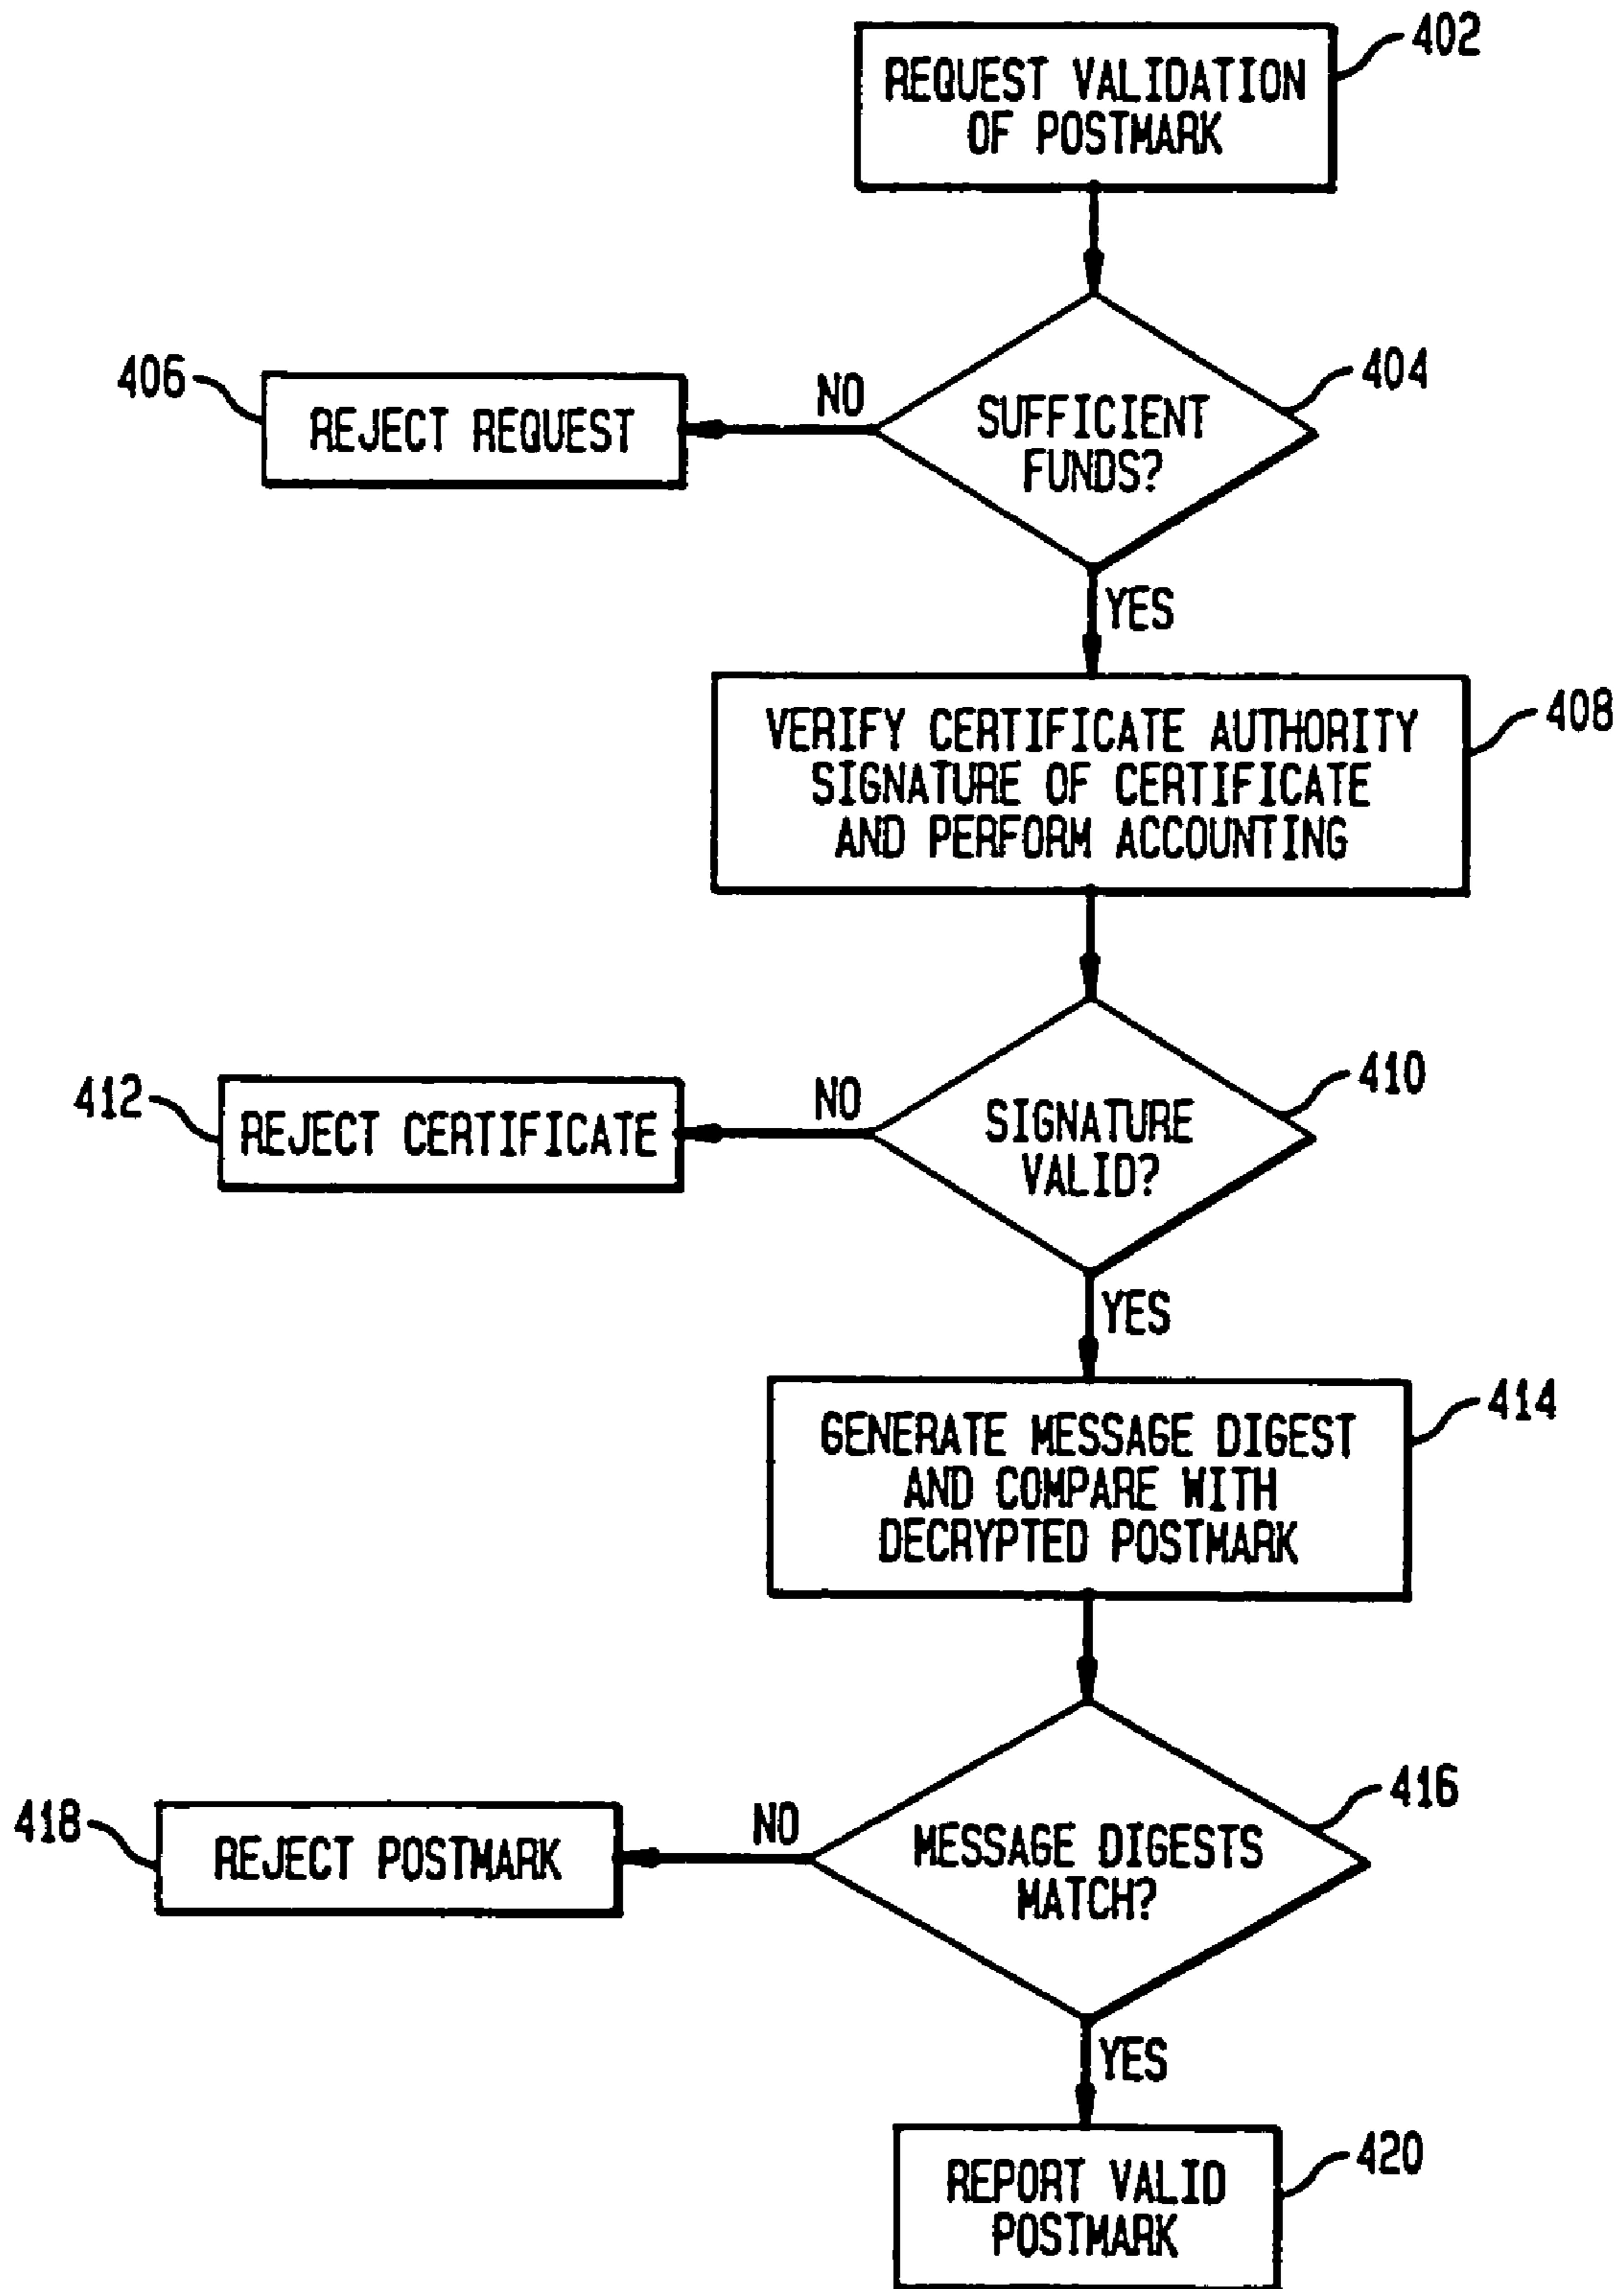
REQUEST VALIDATION OF POSTMARK

402

406

REJECT REQUEST

NO

SUFFICIENT FUNDS?

404

YES

VERIFY CERTIFICATE AUTHORITY SIGNATURE OF CERTIFICATE AND PERFORM ACCOUNTING

408

412

REJECT CERTIFICATE

NO

SIGNATURE VALID?

410

YES

GENERATE MESSAGE DIGEST AND COMPARE WITH DECRYPTED POSTMARK

414

418

REJECT POSTMARK

NO

MESSAGE DIGESTS MATCH?

416

YES

REPORT VALID POSTMARK

420